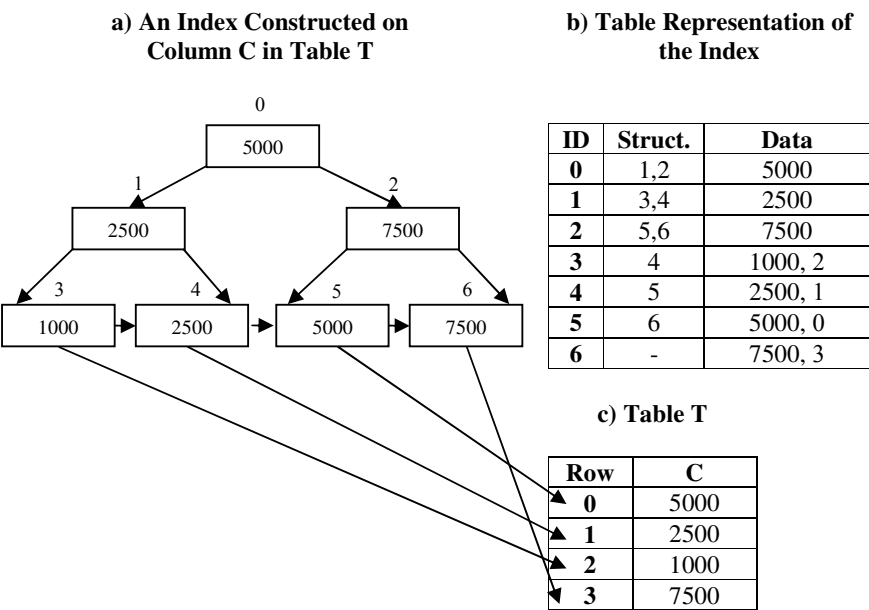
**a) An Index Constructed on Column C in Table T**

0
5000
1
2500
2
7500
3
1000
4
2500
5
5000
6
7500

**b) Table Representation of the Index**

| ID | Struct. | Data |
|---|---|---|
| 0 | 1,2 | 5000 |
| 1 | 3,4 | 2500 |
| 2 | 5,6 | 7500 |
| 3 | 4 | 1000, 2 |
| 4 | 5 | 2500, 1 |
| 5 | 6 | 5000, 0 |
| 6 | - | 7500, 3 |

**c) Table T**

| Row | C |
|---|---|
| 0 | 5000 |
| 1 | 2500 |
| 2 | 1000 |
| 3 | 7500 |